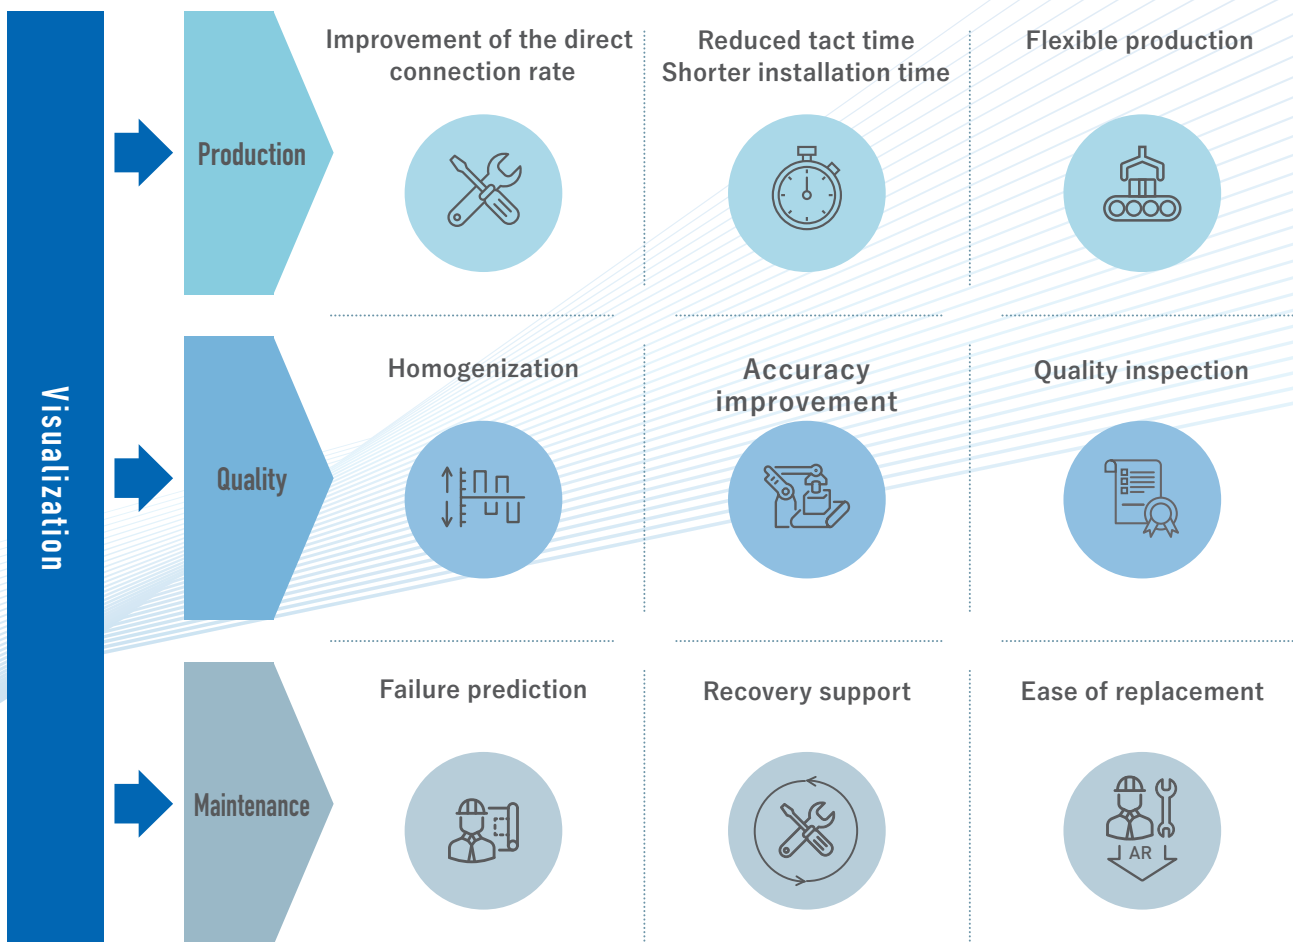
Visualization

Production

Improvement of the direct connection rate

Reduced tact time
Shorter installation time

Flexible production

Quality

Homogenization

Accuracy improvement

Quality inspection

Maintenance

Failure prediction

Recovery support

Ease of replacement

AR